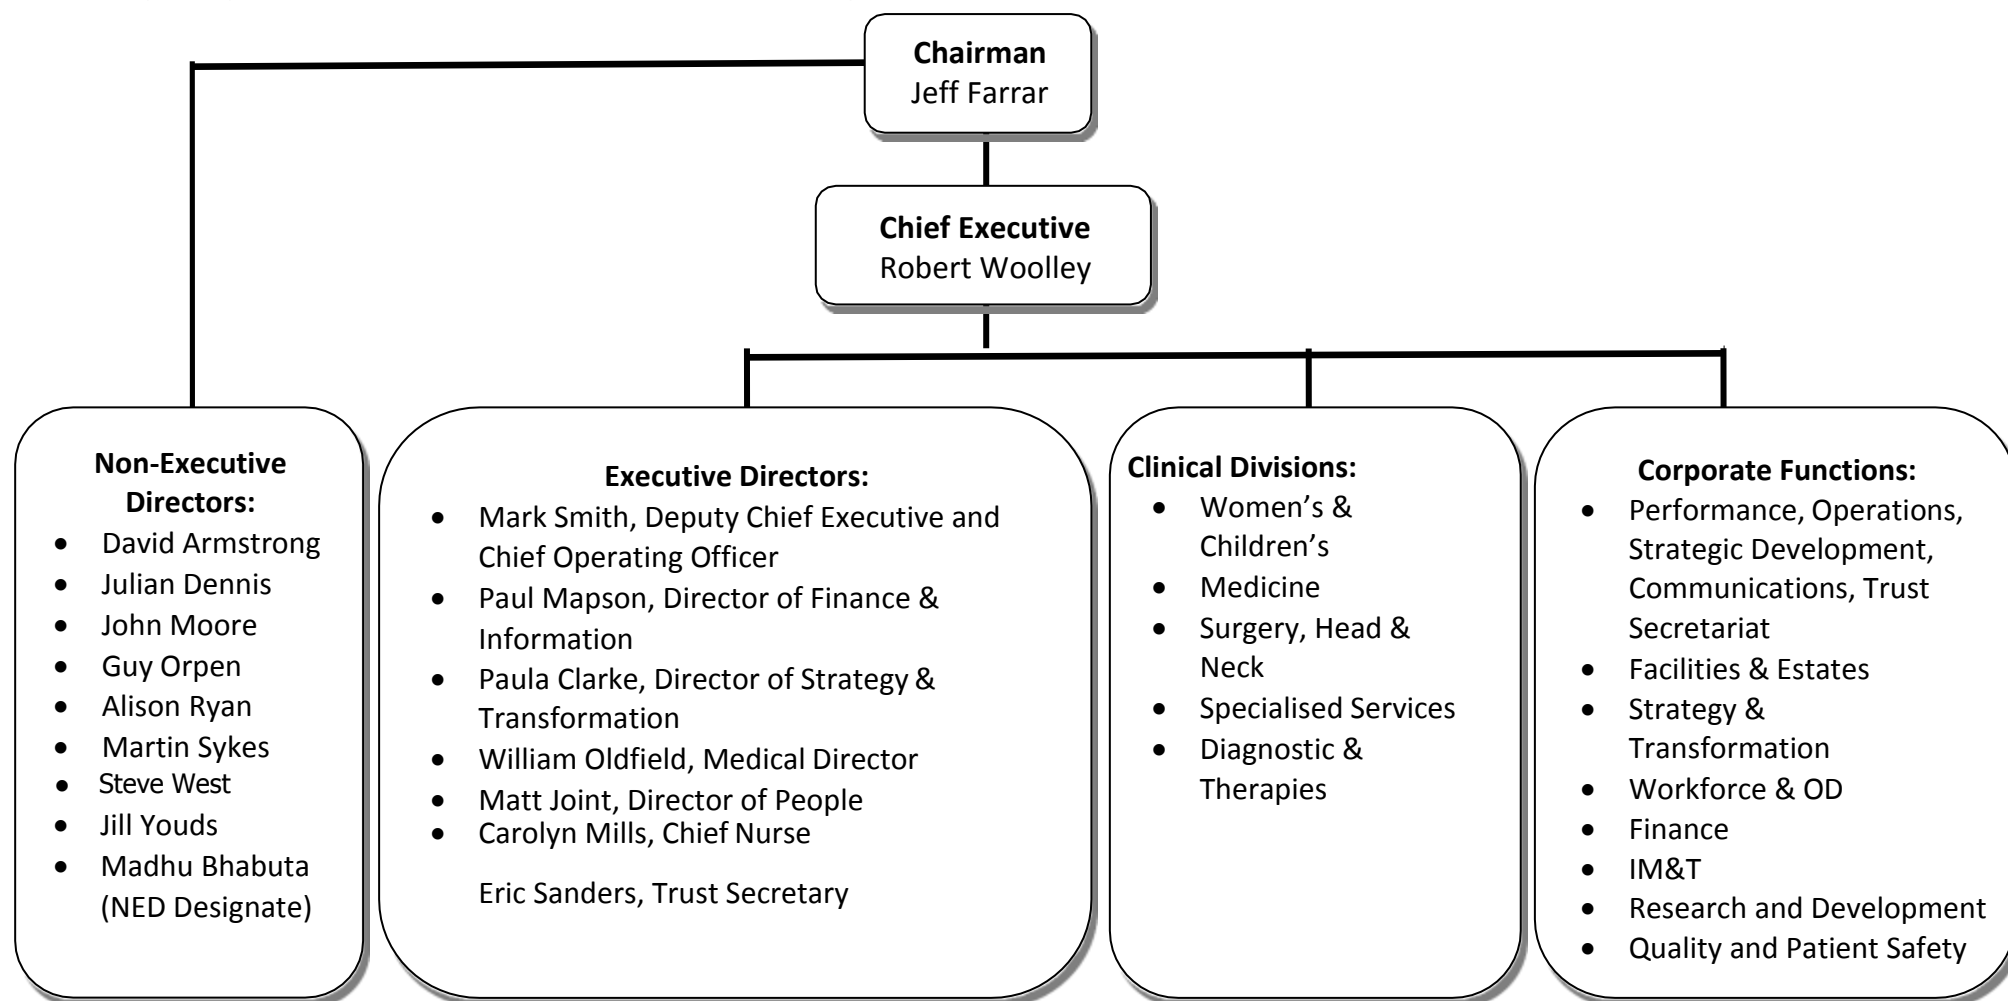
**Chairman**
Jeff Farrar

**Chief Executive**
Robert Woolley

**Non-Executive Directors:**
- David Armstrong
- Julian Dennis
- John Moore
- Guy Orpen
- Alison Ryan
- Martin Sykes
- Steve West
- Jill Youds
- Madhu Bhabuta (NED Designate)

**Executive Directors:**
- Mark Smith, Deputy Chief Executive and Chief Operating Officer
- Paul Mapson, Director of Finance & Information
- Paula Clarke, Director of Strategy & Transformation
- William Oldfield, Medical Director
- Matt Joint, Director of People
- Carolyn Mills, Chief Nurse

Eric Sanders, Trust Secretary

**Clinical Divisions:**
- Women's & Children's
- Medicine
- Surgery, Head & Neck
- Specialised Services
- Diagnostic & Therapies

**Corporate Functions:**
- Performance, Operations, Strategic Development, Communications, Trust Secretariat
- Facilities & Estates
- Strategy & Transformation
- Workforce & OD
- Finance
- IM&T
- Research and Development
- Quality and Patient Safety